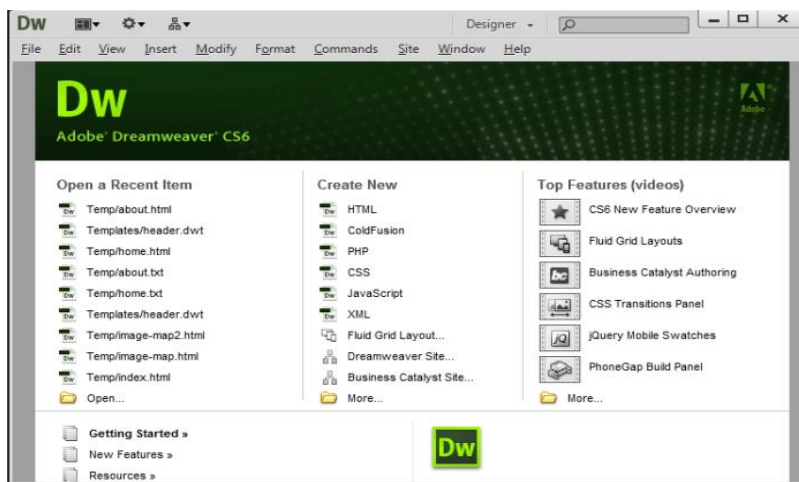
Dw Designer

File Edit View Insert Modify Format Commands Site Window Help

Dw

Adobe Dreamweaver CS6

Adobe

Open a Recent Item

Temp/about.html
Templates/header.dwt
Temp/home.html
Temp/about.txt
Temp/home.txt
Templates/header.dwt
Temp/image-map2.html
Temp/image-map.html
Temp/index.html
Open...

Create New

HTML
ColdFusion
PHP
CSS
JavaScript
XML
Fluid Grid Layout...
Dreamweaver Site...
Business Catalyst Site...
More...

Top Features (videos)

CS6 New Feature Overview
Fluid Grid Layouts
Business Catalyst Authoring
CSS Transitions Panel
jQuery Mobile Swatches
PhoneGap Build Panel
More...

Getting Started »
New Features »
Resources »

Dw